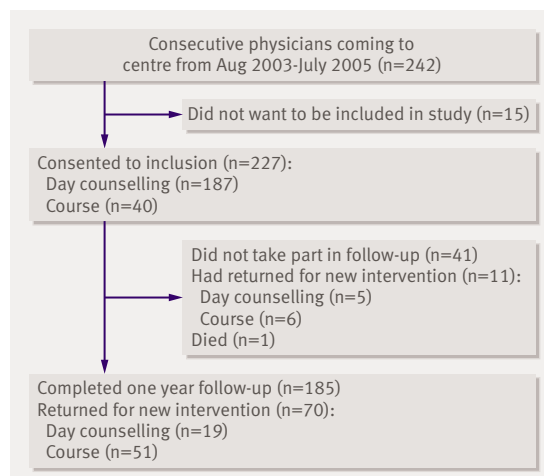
Consecutive physicians coming to centre from Aug 2003-July 2005 (n=242)

Did not want to be included in study (n=15)

Consented to inclusion (n=227):
Day counselling (n=187)
Course (n=40)

Did not take part in follow-up (n=41)
Had returned for new intervention (n=11):
Day counselling (n=5)
Course (n=6)
Died (n=1)

Completed one year follow-up (n=185)
Returned for new intervention (n=70):
Day counselling (n=19)
Course (n=51)